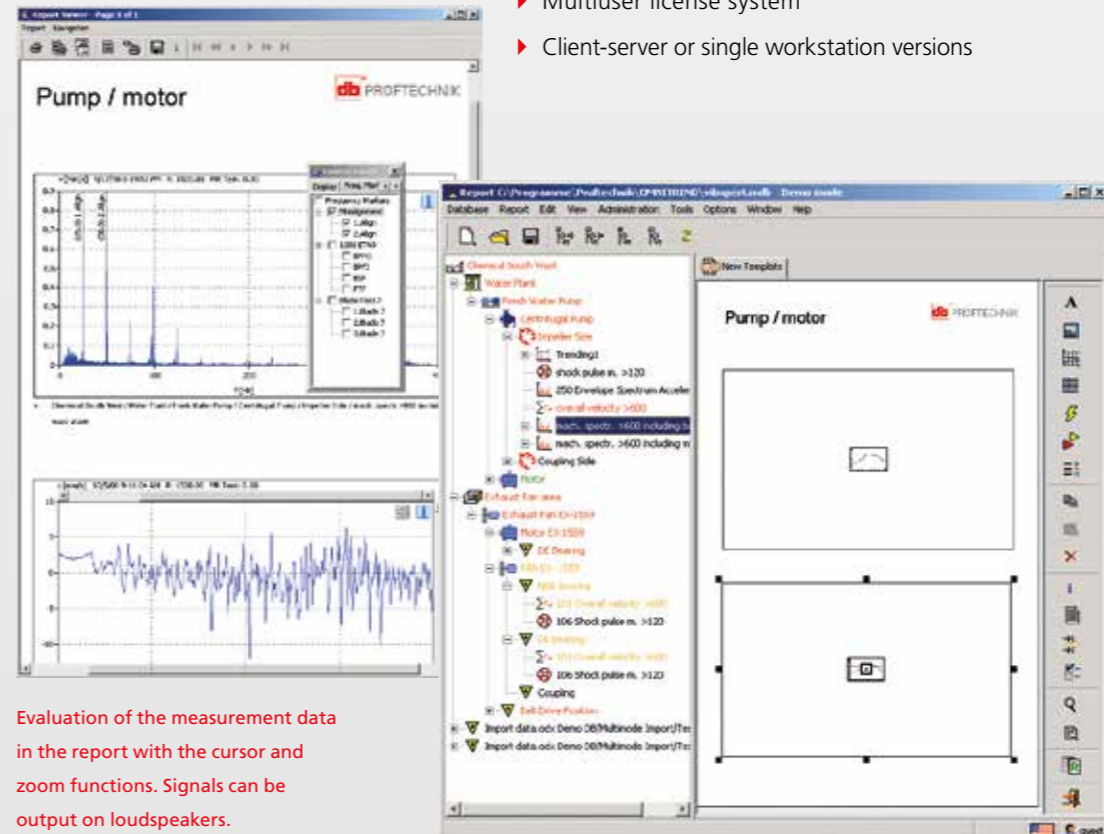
Multiuser license system

Client-server or single workstation versions

Report Viewer - Page 1 of 1

Report Navigator

Pump / motor

PROFTECHNIK

Display Freq. Mark

Frequency Markers

Misalignment

1.xAlign

2.xAlign

Report C:\Programme\Prueftechnik\OMNITREND\vibreport.vdb Demo mode

Database Report Edit View Administration Tools Options Window Help

Chemical South West

Water Plant

Fresh Water Pump

Centrifugal Pump

Impeller Side

Trending1

shock pulse m. >120

250 Envelope Spectrum Acceler

overall velocity >600

mach. spectr. >600 including

mach. spectr. >600 including

Coupling Side

Motor

Exhaust Fan area

Exhaust Fan EX-1559

Motor EX-1559

DE Bearing

Fan EX-1559

NDE Bearing

106 Shock pulse m. >120

DE Bearing

106 Shock pulse m. >120

Coupling

Belt Drive Position

Import data.odx Demo DB/Multimode Import/Te

Import data.odx Demo DB/Multimode Import/Te

New Template

Pump / motor

PROFTECHNIK

Evaluation of the measurement data in the report with the cursor and zoom functions. Signals can be output on loudspeakers.